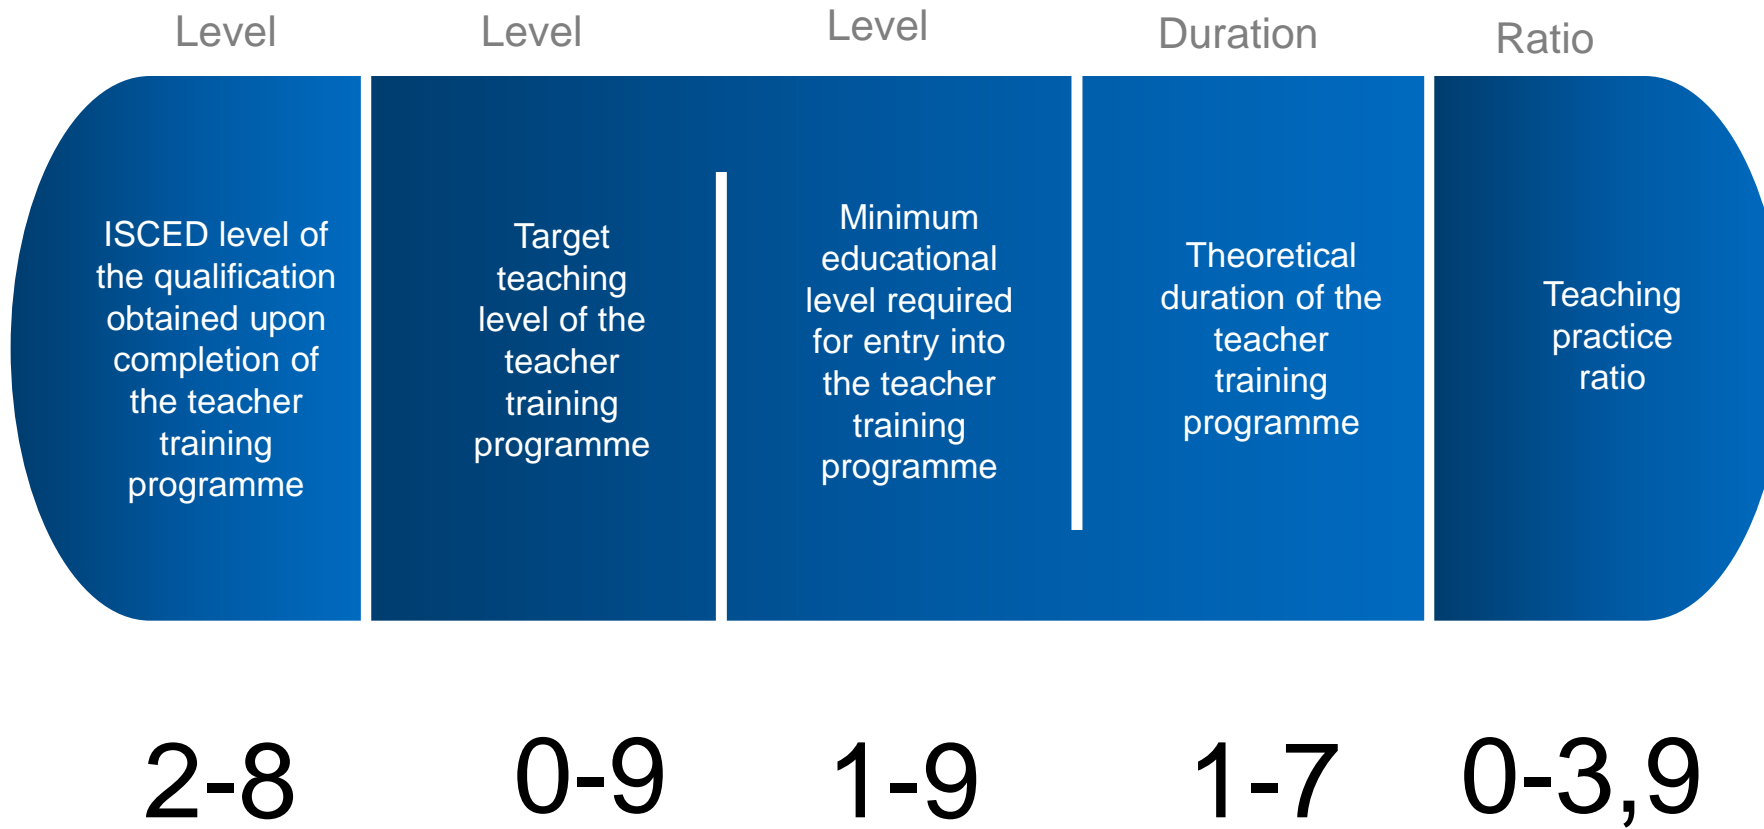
Level

ISCED level of the qualification obtained upon completion of the teacher training programme

2-8

Level

Target teaching level of the teacher training programme

0-9

Level

Minimum educational level required for entry into the teacher training programme

1-9

Duration

Theoretical duration of the teacher training programme

1-7

Ratio

Teaching practice ratio

0-3,9